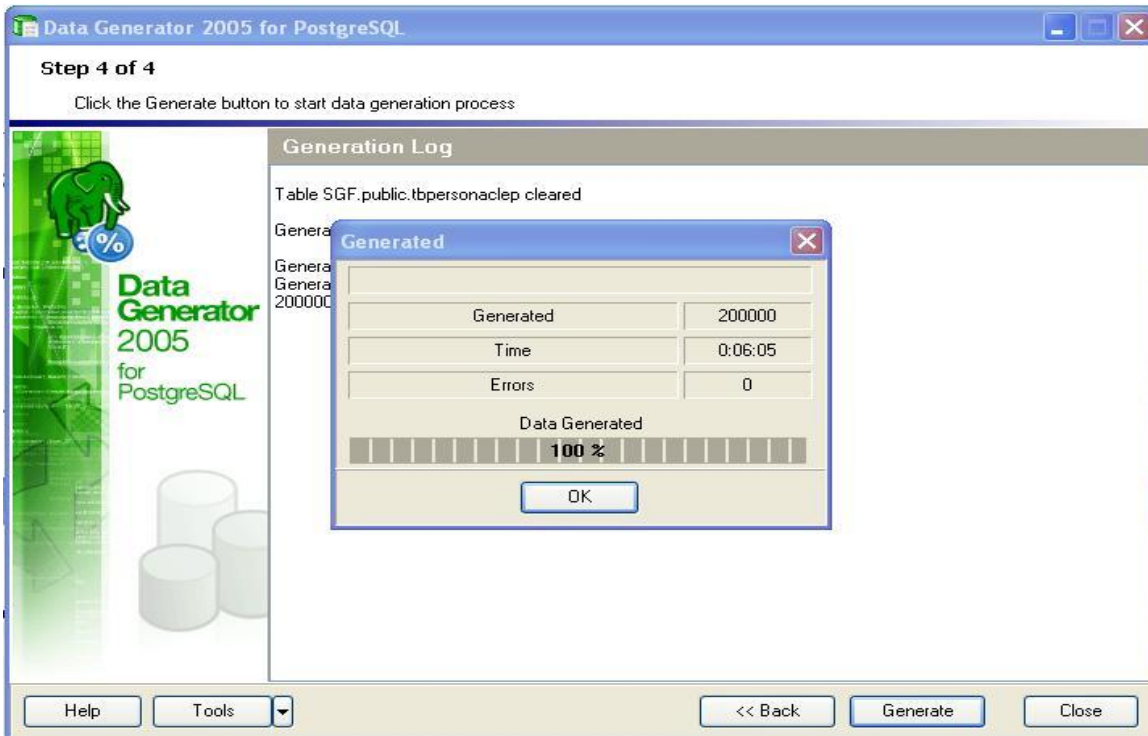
Data Generator 2005 for PostgreSQL

Step 4 of 4

Click the Generate button to start data generation process

Data Generator 2005 for PostgreSQL

Generation Log

Table SGF.public.tbpersonaclep cleared

Genera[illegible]

Genera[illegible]
Genera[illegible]
200000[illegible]

Generated

| | |
|---|---|
| Generated | 200000 |
| Time | 0:06:05 |
| Errors | 0 |

Data Generated

100 %

OK

Help

Tools

<< Back

Generate

Close